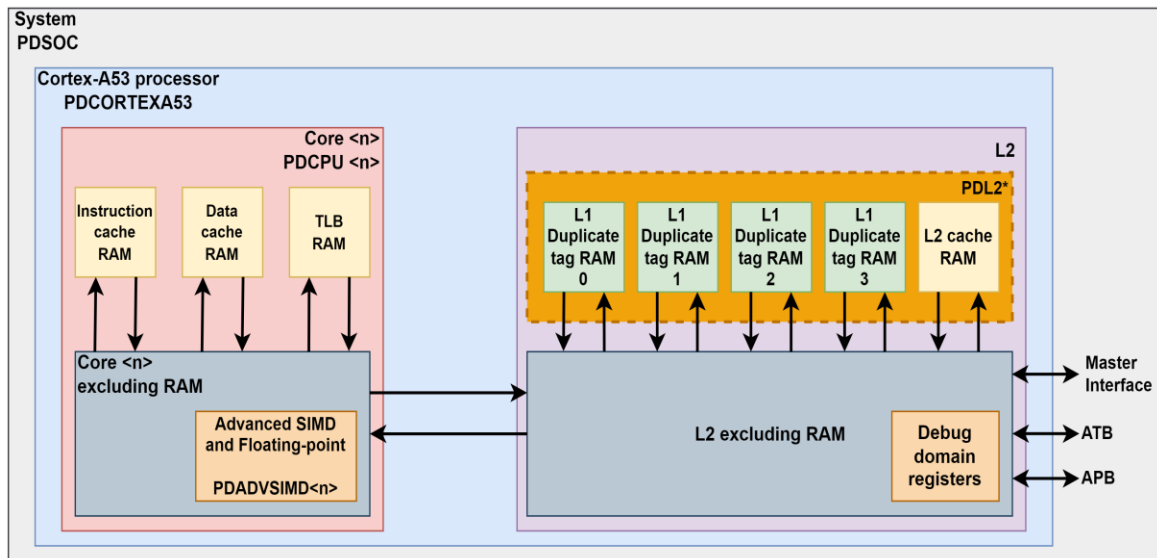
System
PDSOC

Cortex-A53 processor
PDCORTEXA53

Core <n>
PDCPU <n>

Instruction cache RAM

Data cache RAM

TLB RAM

Core <n>
excluding RAM

Advanced SIMD and Floating-point

PDADVSIMD<n>

L2

PDL2*

L1 Duplicate tag RAM 0

L1 Duplicate tag RAM 1

L1 Duplicate tag RAM 2

L1 Duplicate tag RAM 3

L2 cache RAM

L2 excluding RAM

Debug domain registers

Master Interface

ATB

APB